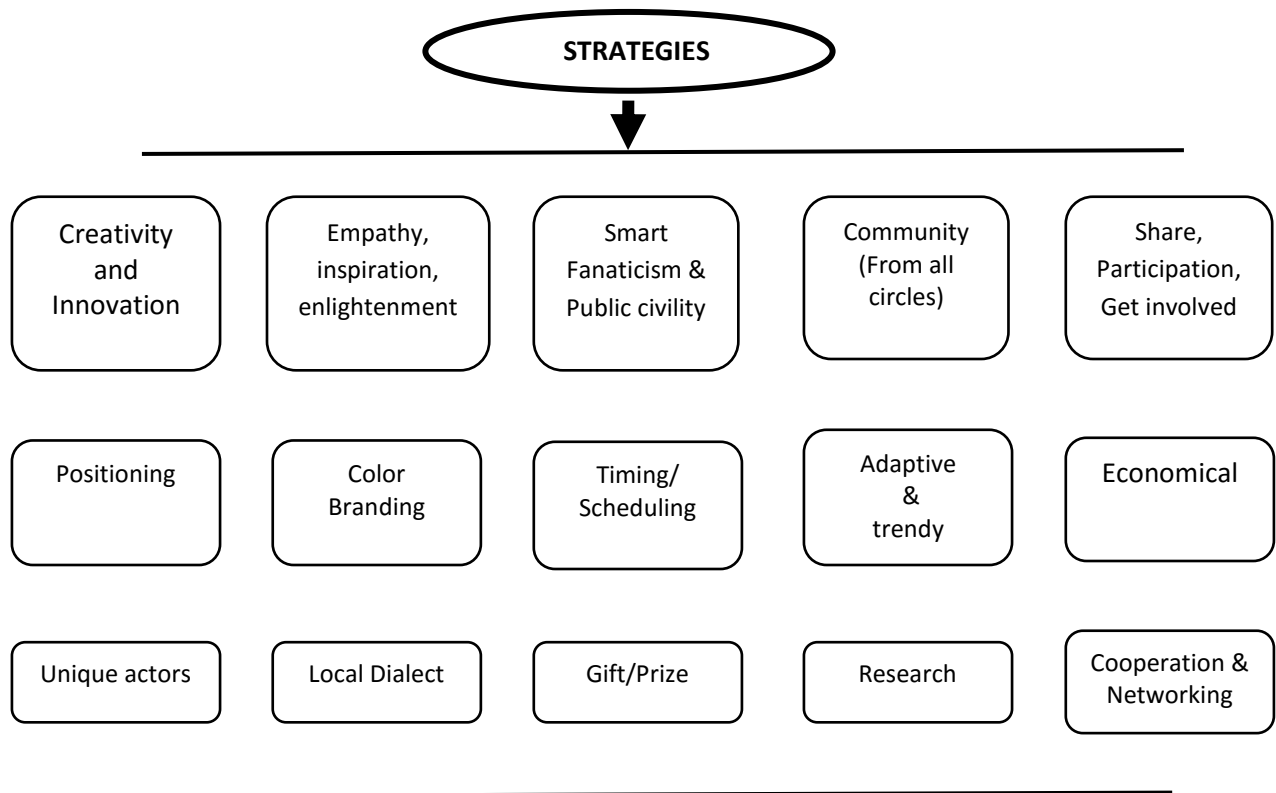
STRATEGIES

Creativity and Innovation

Empathy, inspiration, enlightenment

Smart Fanaticism & Public civility

Community (From all circles)

Share, Participation, Get involved

Positioning

Color Branding

Timing/ Scheduling

Adaptive & trendy

Economical

Unique actors

Local Dialect

Gift/Prize

Research

Cooperation & Networking